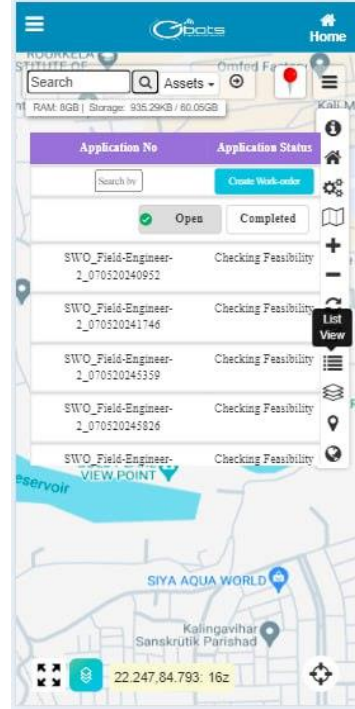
Gbots
Home
ROURKELA
STITUTE OF
Omfed Factory
Search
Assets
RAM: 8GB | Storage: 935.29KB / 80.05GB
Kali M
| Application No | Application Status |
|---|---|
| Search by | Create Work-order |

Open
Completed

| | |
|---|---|
| SWO_Field-Engineer-2_070520240952 | Checking Feasibility |
| SWO_Field-Engineer-2_070520241746 | Checking Feasibility |
| SWO_Field-Engineer-2_070520245359 | Checking Feasibility |
| SWO_Field-Engineer-2_070520245826 | Checking Feasibility |
| SWO_Field-Engineer- | Checking Feasibility |

List View
eservoir
VIEW POINT
SIYA AQUA WORLD
Kalingavihar
Sanskrutik Parishad
22.247,84.793: 16z